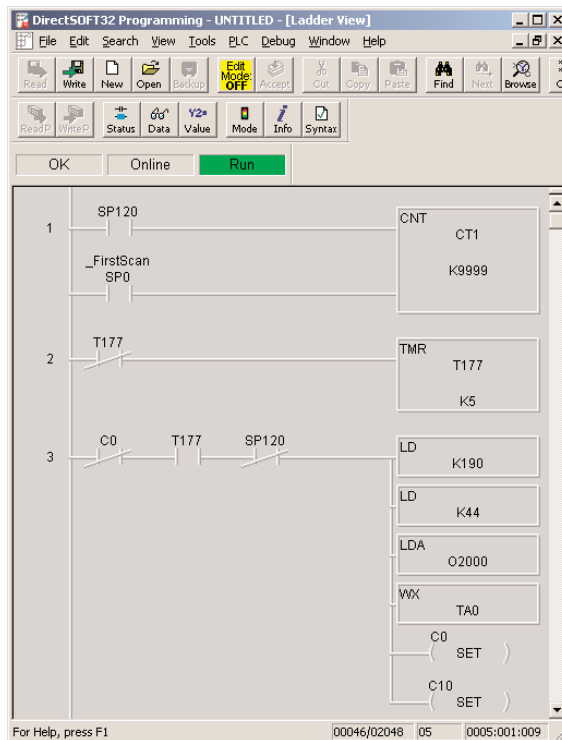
DirectSOFT32 Programming - UNTITLED - [Ladder View]

File Edit Search View Tools PLC Debug Window Help

Read Write New Open Backup Edit Mode: OFF Accept Cut Copy Paste Find Next Browse

ReadP WriteP Status Data Value Mode Info Syntax

OK Online Run

1 SP120 CNT CT1 K9999
_FirstScan SP0

2 T177 TMR T177 K5

3 C0 T177 SP120 LD K190
LD K44
LDA O2000
WX TA0
C0 ( SET )
C10 ( SET )

For Help, press F1 00046/02048 05 0005:001:009